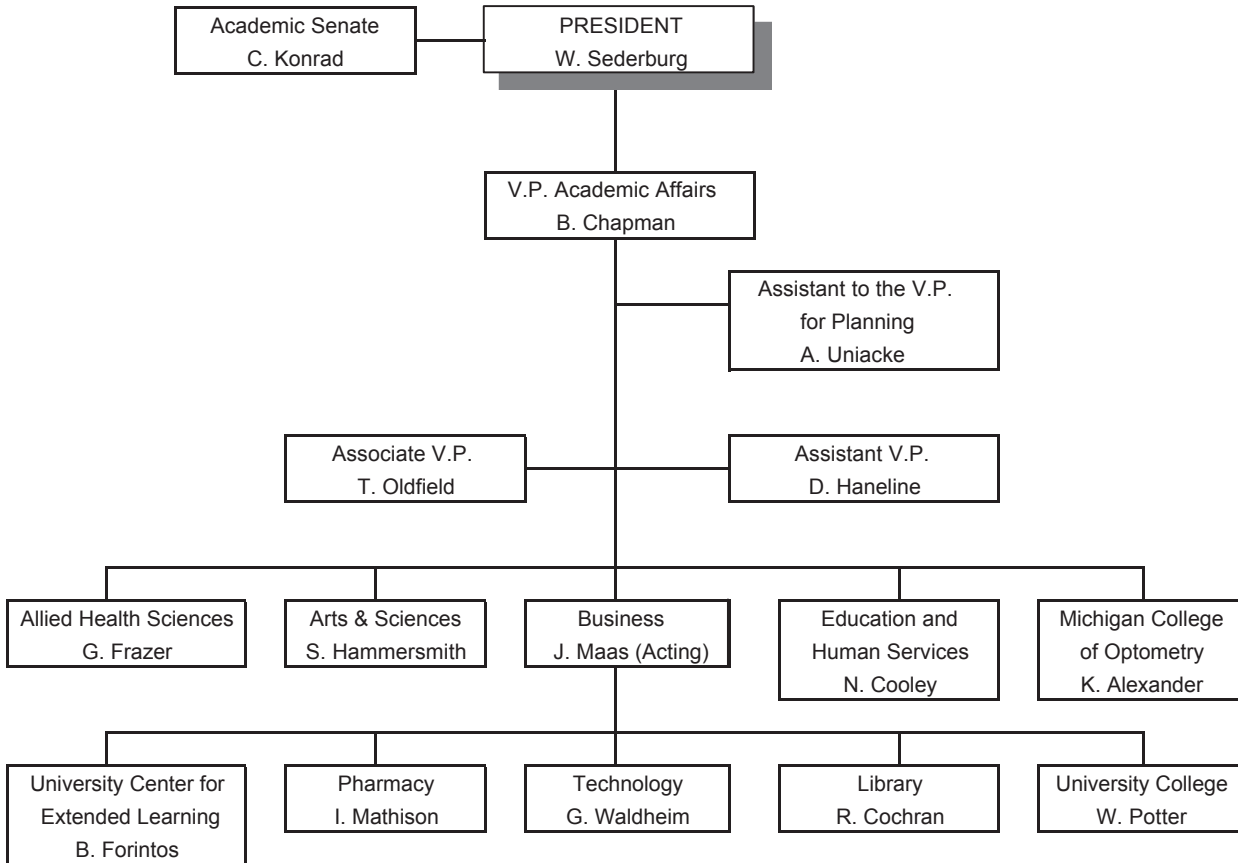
Academic Senate
C. Konrad

PRESIDENT
W. Sederburg

V.P. Academic Affairs
B. Chapman

Assistant to the V.P.
for Planning
A. Uniacke

Associate V.P.
T. Oldfield

Assistant V.P.
D. Haneline

Allied Health Sciences
G. Frazer

Arts & Sciences
S. Hammersmith

Business
J. Maas (Acting)

Education and
Human Services
N. Cooley

Michigan College
of Optometry
K. Alexander

University Center for
Extended Learning
B. Forintos

Pharmacy
I. Mathison

Technology
G. Waldheim

Library
R. Cochran

University College
W. Potter